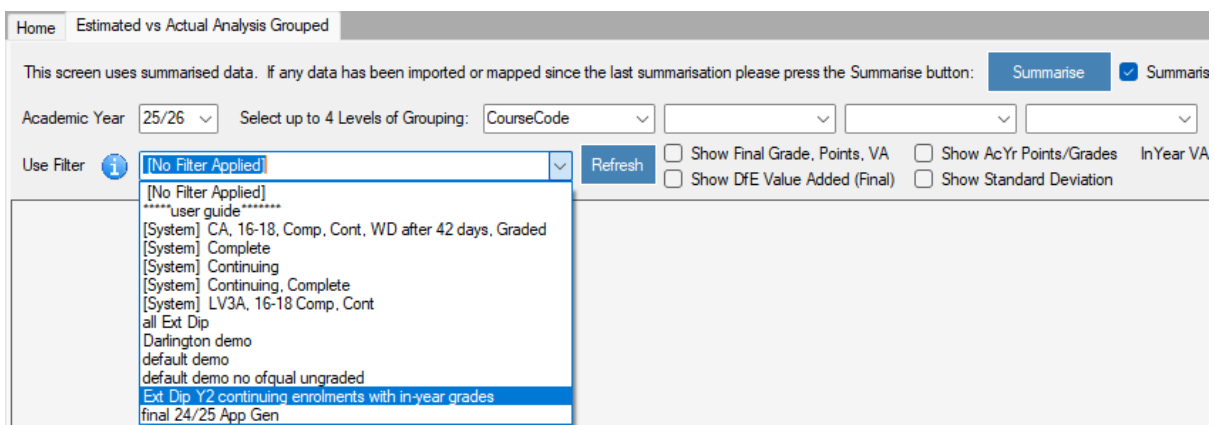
Home | Estimated vs Actual Analysis Grouped

This screen uses summarised data. If any data has been imported or mapped since the last summarisation please press the Summarise button: Summarise Summaris

Academic Year 25/26 Select up to 4 Levels of Grouping: CourseCode

Use Filter [No Filter Applied] Refresh Show Final Grade, Points, VA Show AcYr Points/Grades InYear VA
Show DfE Value Added (Final) Show Standard Deviation

[No Filter Applied]
*****user guide*******
[System] CA, 16-18, Comp, Cont, WD after 42 days, Graded
[System] Complete
[System] Continuing
[System] Continuing, Complete
[System] LV3A, 16-18 Comp, Cont
all Ext Dip
Darlington demo
default demo
default demo no ofqual ungraded
Ext Dip Y2 continuing enrolments with in-year grades
final 24/25 App Gen